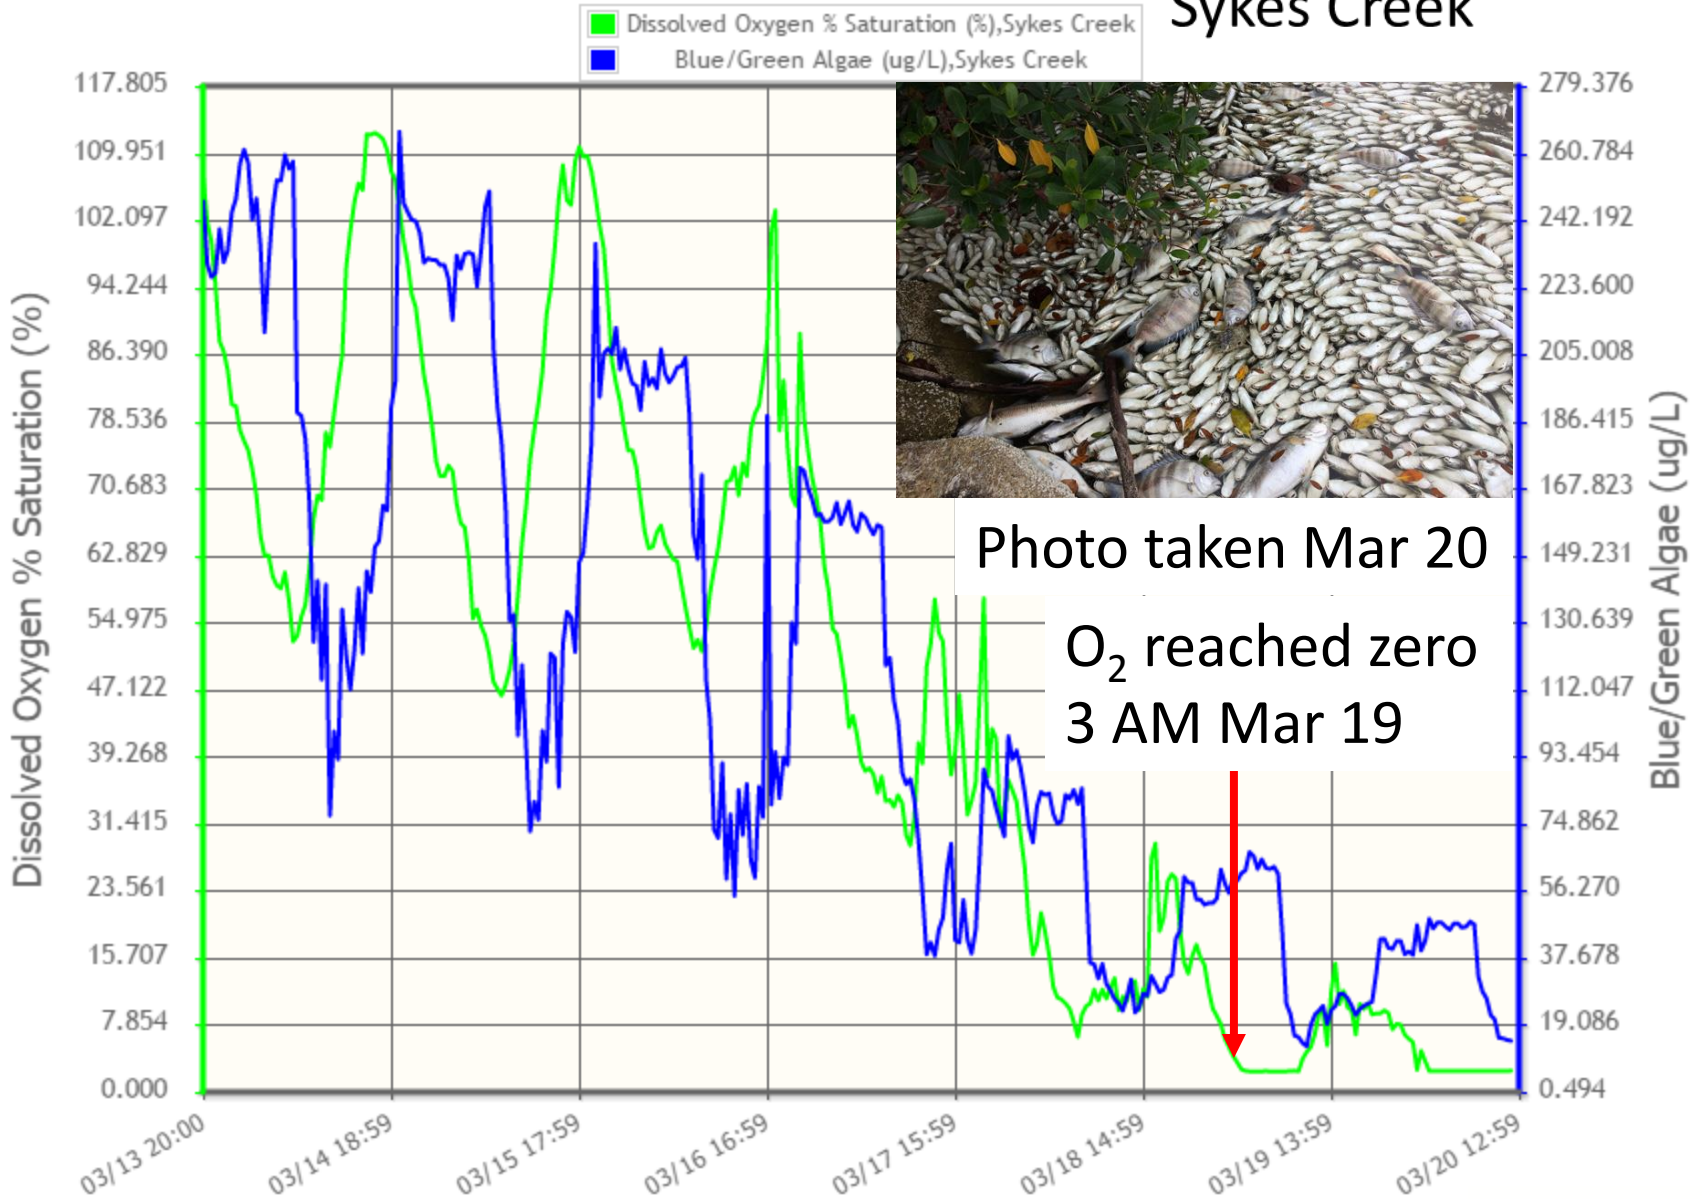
Dissolved Oxygen % Saturation (%),Sykes Creek
Blue/Green Algae (ug/L),Sykes Creek

Sykes Creek

Dissolved Oxygen % Saturation (%)

117.805
109.951
102.097
94.244
86.390
78.536
70.683
62.829
54.975
47.122
39.268
31.415
23.561
15.707
7.854
0.000

Blue/Green Algae (ug/L)

279.376
260.784
242.192
223.600
205.008
186.415
167.823
149.231
130.639
112.047
93.454
74.862
56.270
37.678
19.086
0.494

Photo taken Mar 20

$O_2$ reached zero 3 AM Mar 19

03/13 20:00
03/14 18:59
03/15 17:59
03/16 16:59
03/17 15:59
03/18 14:59
03/19 13:59
03/20 12:59